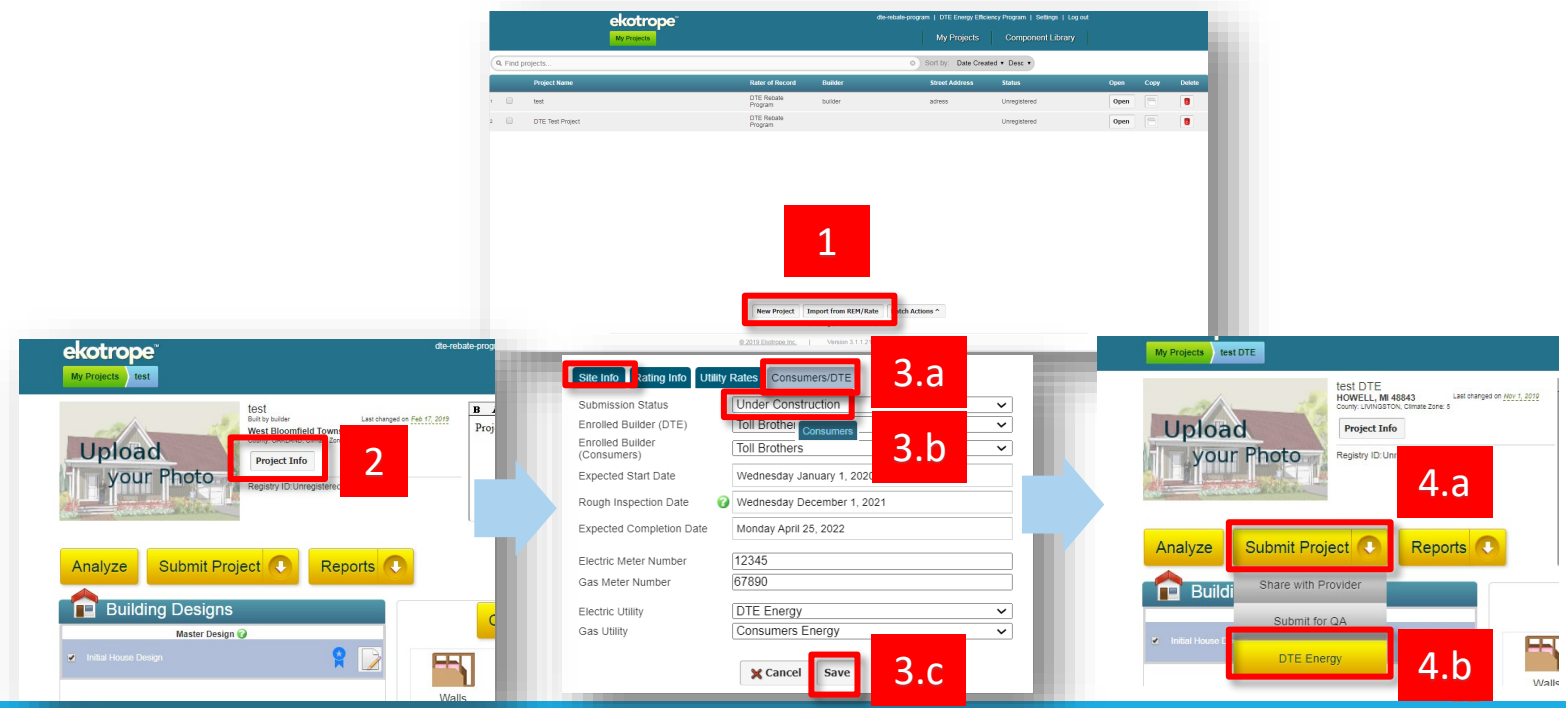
ekotrope™
My Projects
dte-rebate-program | DTE Energy Efficiency Program | Settings | Log out
My Projects | Component Library
Find projects...
Sort by: Date Created ▾ Desc ▾

| | Project Name | Rater of Record | Builder | Street Address | Status | Open | Copy | Delete |
|---|---|---|---|---|---|---|---|---|
| 1 | test | DTE Rebate Program | builder | adress | Unregistered | Open | | |
| 2 | DTE Test Project | DTE Rebate Program | | | Unregistered | Open | | |

1

New Project | Import from REM/Rate | Batch Actions ^

© 2019 Ekotrope Inc. | Version 3.1.1.2

ekotrope™
dte-rebate-progr
My Projects | test
test
Built by builder
West Bloomfield Towns
Last changed on Feb 17, 2019
Upload your Photo
Project Info
2
Registry ID:Unregistered
Proj
Analyze | Submit Project | Reports
Building Designs
Master Design
Initial House Design
Walls

Site Info | Rating Info | Utility Rates | Consumers/DTE
3.a
Submission Status: Under Construction
Enrolled Builder (DTE): Toll Brothers
Consumers
3.b
Enrolled Builder (Consumers): Toll Brothers
Expected Start Date: Wednesday January 1, 2020
Rough Inspection Date: Wednesday December 1, 2021
Expected Completion Date: Monday April 25, 2022
Electric Meter Number: 12345
Gas Meter Number: 67890
Electric Utility: DTE Energy
Gas Utility: Consumers Energy
Cancel | Save
3.c

My Projects | test DTE
test DTE
HOWELL, MI 48843
County: LIVINGSTON, Climate Zone: 5
Last changed on Nov 1, 2019
Upload your Photo
Project Info
Registry ID:Unr
4.a
Analyze | Submit Project | Reports
Share with Provider
Submit for QA
DTE Energy
4.b
Buildi
Initial House D
Walls